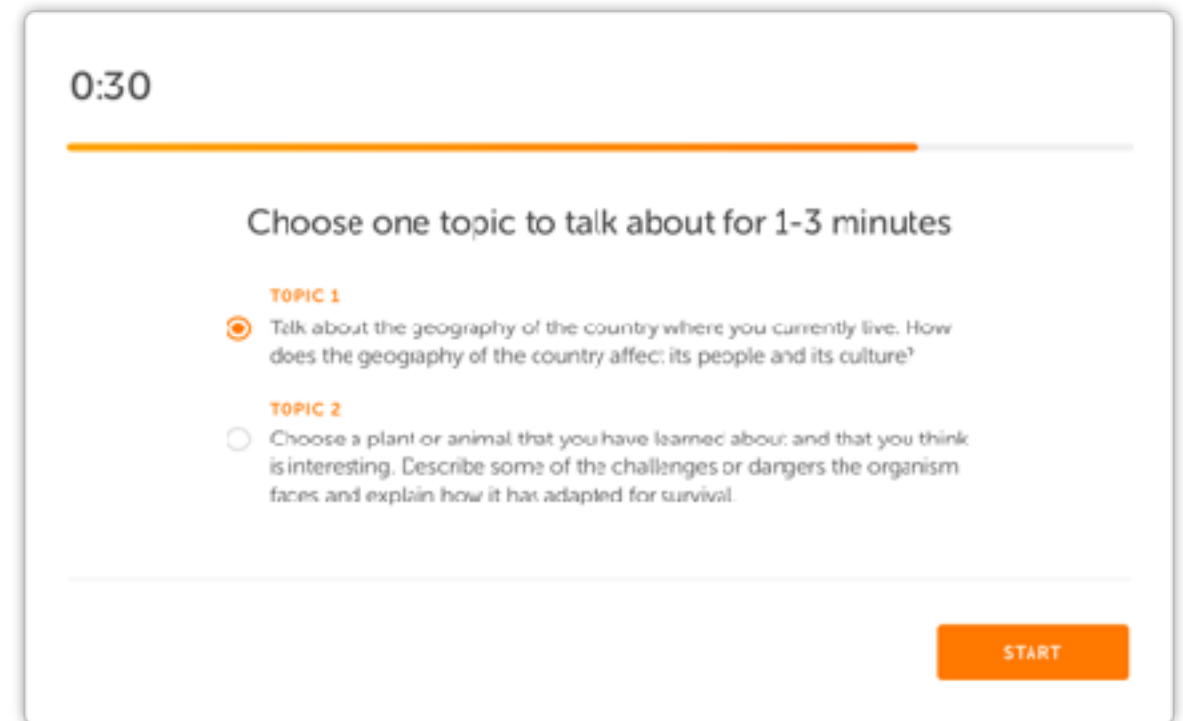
0:30

Choose one topic to talk about for 1-3 minutes

TOPIC 1

Talk about the geography of the country where you currently live. How does the geography of the country affect its people and its culture?

TOPIC 2

Choose a plant or animal that you have learned about and that you think is interesting. Describe some of the challenges or dangers the organism faces and explain how it has adapted for survival.

START